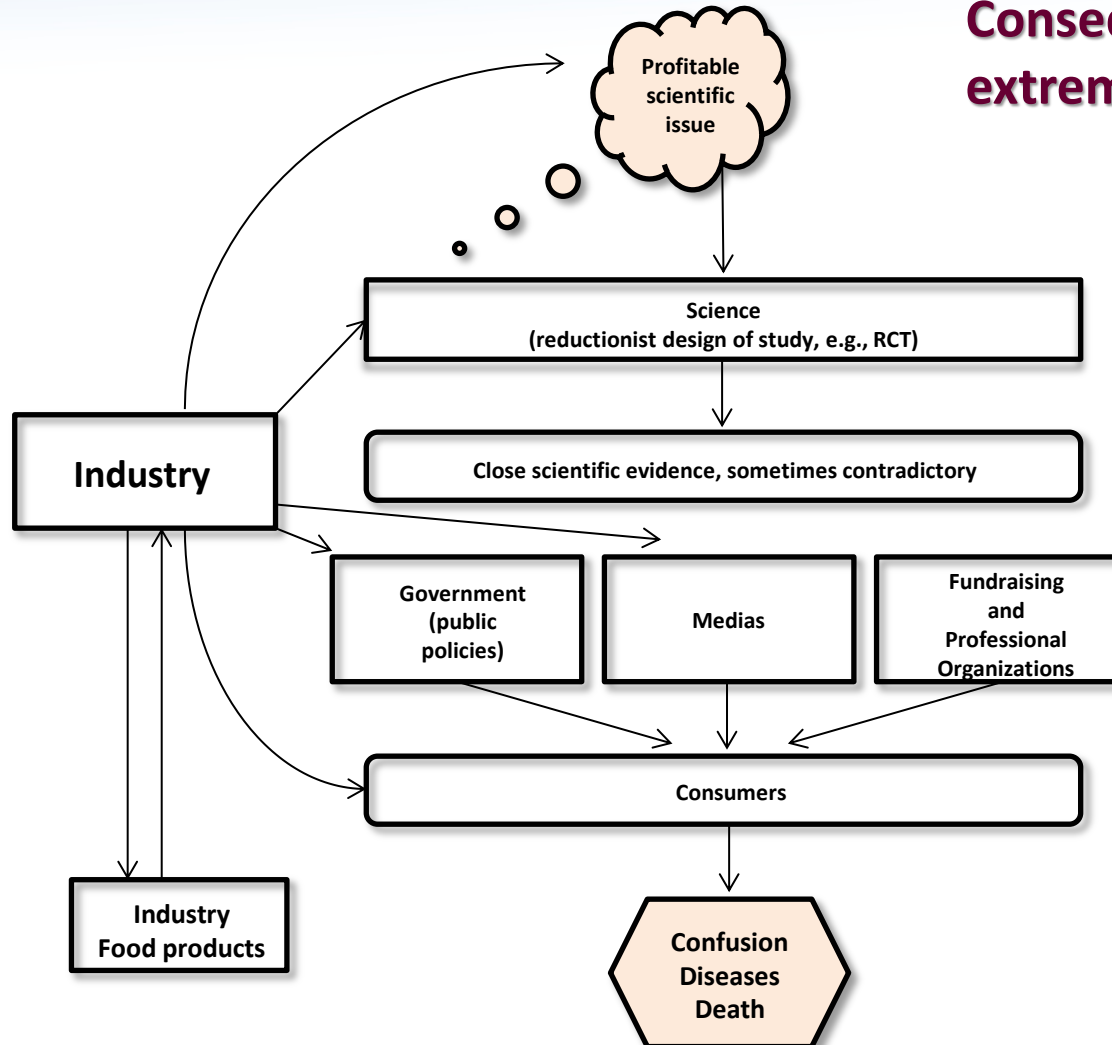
Conse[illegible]
extrem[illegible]

Profitable scientific issue

Science
(reductionist design of study, e.g., RCT)

Industry

Close scientific evidence, sometimes contradictory

Government (public policies)

Medias

Fundraising and Professional Organizations

Consumers

Industry
Food products

Confusion
Diseases
Death